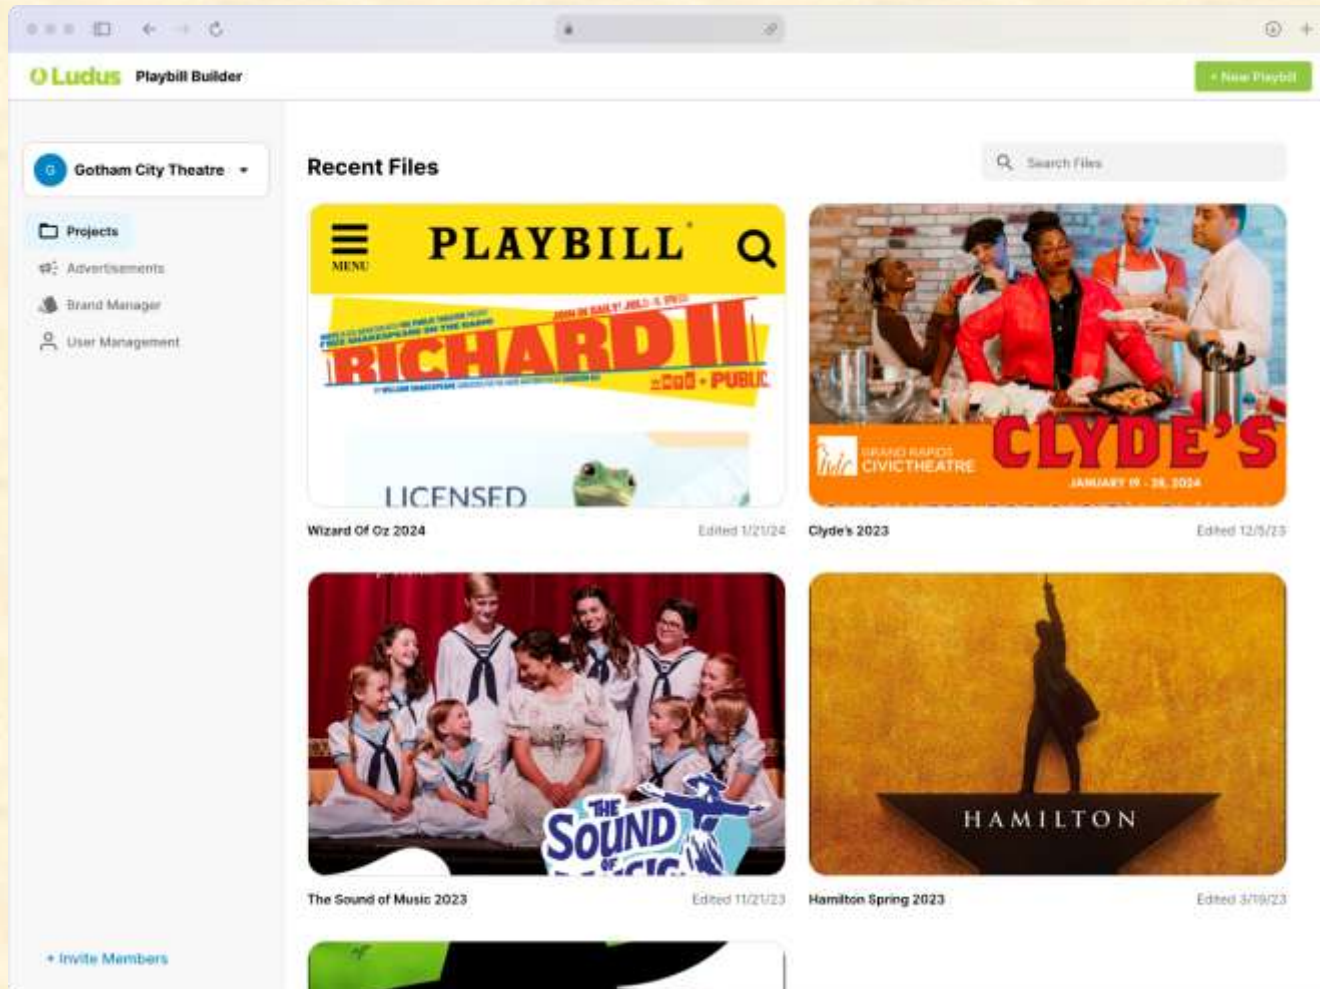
Ludus Playbill Builder

+ New Playbill

G Gotham City Theatre

Projects
Advertisements
Brand Manager
User Management

+ Invite Members

Recent Files

Search Files

MENU
PLAYBILL
RICHARD II
PUBLIC
LICENSED

Wizard Of Oz 2024
Edited 1/21/24

GRAND RAPIDS CIVICTHEATRE
CLYDE'S
JANUARY 19 - 28, 2024

Clyde's 2023
Edited 12/5/23

THE SOUND OF MUSIC

The Sound of Music 2023
Edited 11/21/23

HAMILTON

Hamilton Spring 2023
Edited 3/19/23